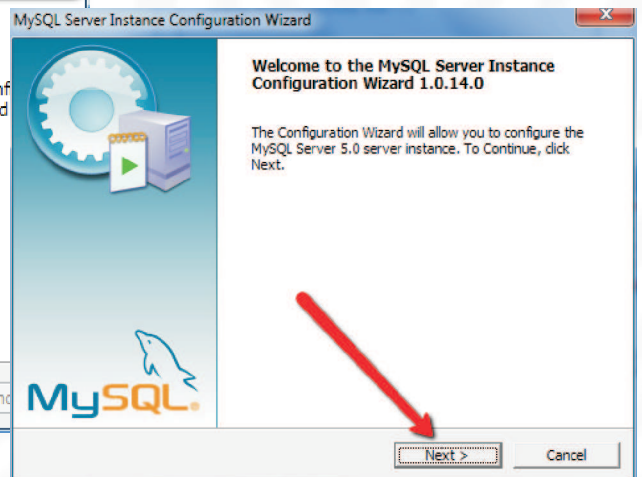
MySQL Server Instance Configuration Wizard

Welcome to the MySQL Server Instance Configuration Wizard 1.0.14.0

The Configuration Wizard will allow you to configure the MySQL Server 5.0 server instance. To Continue, click Next.

MySQL.

Next >

Cancel